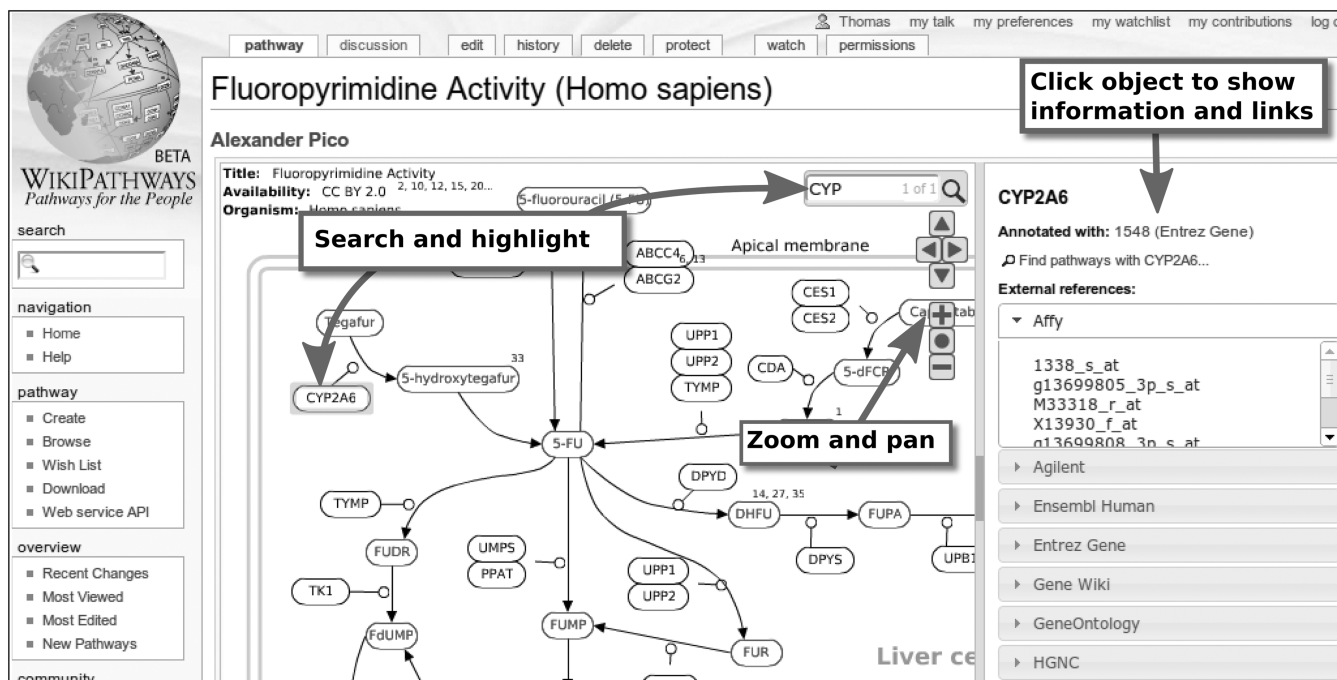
Thomas my talk my preferences my watchlist my contributions log o

pathway discussion edit history delete protect watch permissions

BETA
WIKIPATHWAYS
Pathways for the People

Fluoropyrimidine Activity (Homo sapiens)

Click object to show information and links

Alexander Pico

Title: Fluoropyrimidine Activity
Availability: CC BY 2.0 2, 10, 12, 15, 20...
Organism: Homo sapiens

CYP 1 of 1

Search and highlight

Apical membrane

Zoom and pan

search

navigation
Home
Help

pathway
Create
Browse
Wish List
Download
Web service API

overview
Recent Changes
Most Viewed
Most Edited
New Pathways

community

5-fluorouracil (5-FU)
ABCC4 6, 13
ABCG2
CES1
CES2
Ca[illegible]tab
Tegafur
UPP1
UPP2
TYMP
CDA
5-dFCR
33
CYP2A6
5-hydroxytegafur
1
5-FU
DPYD
14, 27, 35
TYMP
DHFU
FUPA
FUDR
UMPS
PPAT
DPYS
UPB1
TK1
UPP1
UPP2
FdUMP
FUMP
FUR
Liver ce

CYP2A6
Annotated with: 1548 (Entrez Gene)
Find pathways with CYP2A6...
External references:
Affy
1338_s_at
g13699805_3p_s_at
M33318_r_at
X13930_f_at
g13699808_3p_s_at
Agilent
Ensembl Human
Entrez Gene
Gene Wiki
GeneOntology
HGNC